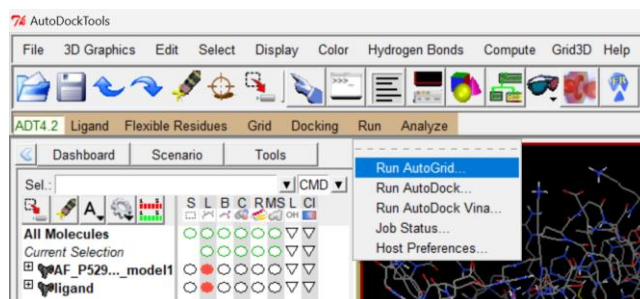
AutoDockTools

File 3D Graphics Edit Select Display Color Hydrogen Bonds Compute Grid3D Help

ADT4.2 Ligand Flexible Residues Grid Docking Run Analyze

Dashboard Scenario Tools

Sel.: CMD

S L B C R MS L CI

All Molecules
Current Selection
AF_P529..._model1
ligand

Run AutoGrid...
Run AutoDock...
Run AutoDock Vina...
Job Status...
Host Preferences...